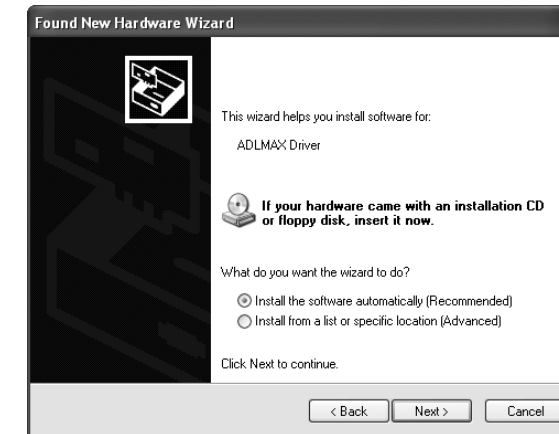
Found New Hardware Wizard

This wizard helps you install software for:

ADLMAX Driver

If your hardware came with an installation CD or floppy disk, insert it now.

What do you want the wizard to do?

Install the software automatically (Recommended)
Install from a list or specific location (Advanced)

Click Next to continue.

< Back
Next >
Cancel